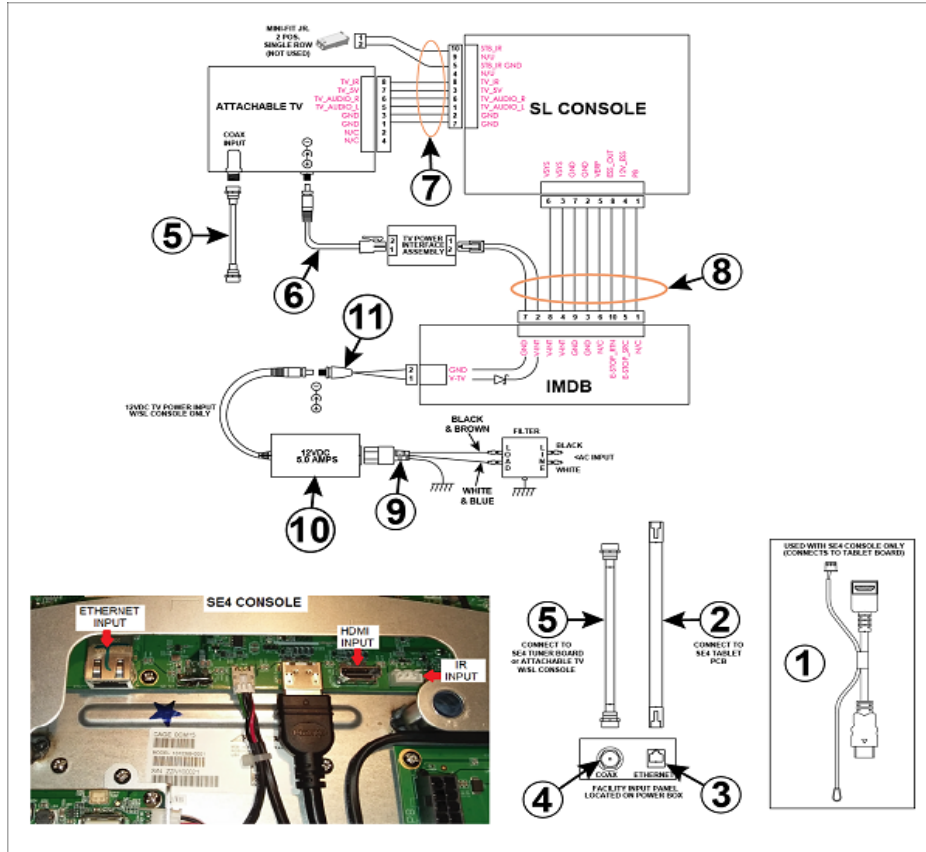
MINI-FIT JR.
2 POS.
SINGLE ROW
(NOT USED)

1
2

ATTACHABLE TV

TV_IR
TV_5V
TV_AUDIO_R
TV_AUDIO_L
GND
GND
N/C
N/C

8
7
6
5
3
1
2
4

COAX INPUT

10
9
5
4
8
3
6
1
2
7

STB_IR
N/U
STB_IR GND
N/U
TV_IR
TV_5V
TV_AUDIO_R
TV_AUDIO_L
GND
GND

SL CONSOLE

5
7
6

V5VS
V5VS
GND
GND
VEBP
ESS_OUT
12V_ESS
IRI

6 3 7 2 5 8 4 1

TV POWER INTERFACE ASSEMBLY

2
1
1
2

8

7 2 8 4 9 3 6 10 5 1

11

GND
V-TV

2
1

GND
V-INT
V-INT
V-INT
GND
GND
N/C
E-STOP_RTN
E-STOP_SRC
N/C

IMDB

12VDC TV POWER INPUT W/SL CONSOLE ONLY

BLACK & BROWN

FILTER

L O A D
L I N E

BLACK
<AC INPUT
WHITE

12VDC
5.0 AMPS

WHITE & BLUE

10
9

SE4 CONSOLE

ETHERNET INPUT
HDMI INPUT
IR INPUT

5
CONNECT TO SE4 TUNER BOARD or ATTACHABLE TV W/SL CONSOLE

2
CONNECT TO SE4 TABLET PCB

USED WITH SE4 CONSOLE ONLY (CONNECTS TO TABLET BOARD)

1

COAX
ETHERNET

4
FACILITY INPUT PANEL LOCATED ON POWER BOX
3